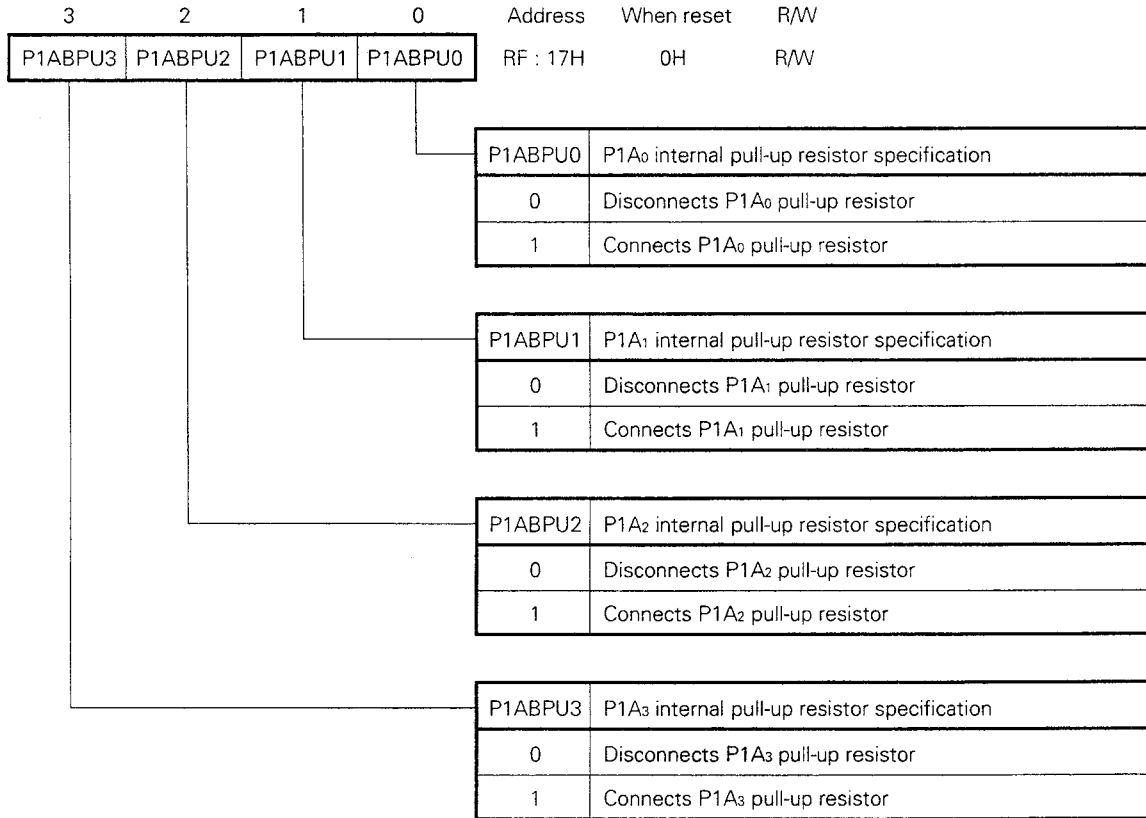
| 3 | 2 | 1 | 0 | Address | When reset | R/W |
|---|---|---|---|---|---|---|
| P1ABPU3 | P1ABPU2 | P1ABPU1 | P1ABPU0 | RF : 17H | 0H | R/W |

| P1ABPU0 | P1A$_0$ internal pull-up resistor specification |
|---|---|
| 0 | Disconnects P1A$_0$ pull-up resistor |
| 1 | Connects P1A$_0$ pull-up resistor |

| P1ABPU1 | P1A$_1$ internal pull-up resistor specification |
|---|---|
| 0 | Disconnects P1A$_1$ pull-up resistor |
| 1 | Connects P1A$_1$ pull-up resistor |

| P1ABPU2 | P1A$_2$ internal pull-up resistor specification |
|---|---|
| 0 | Disconnects P1A$_2$ pull-up resistor |
| 1 | Connects P1A$_2$ pull-up resistor |

| P1ABPU3 | P1A$_3$ internal pull-up resistor specification |
|---|---|
| 0 | Disconnects P1A$_3$ pull-up resistor |
| 1 | Connects P1A$_3$ pull-up resistor |